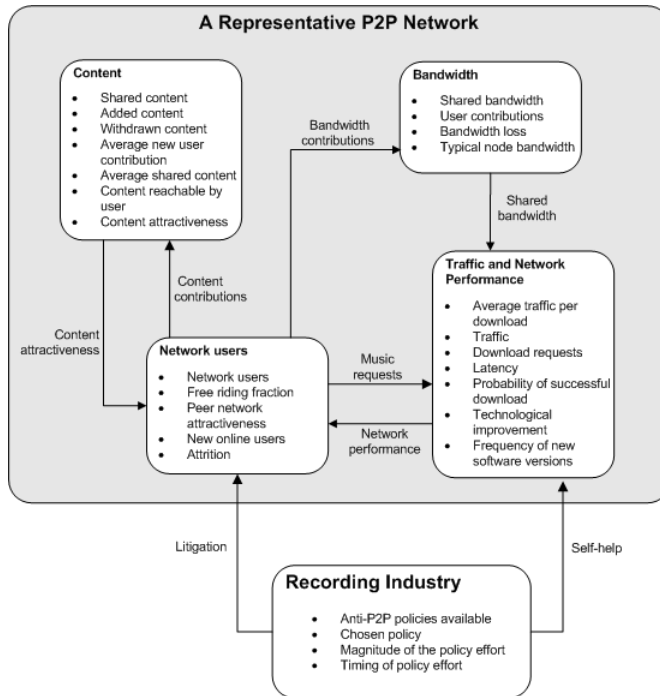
A Representative P2P Network

Content
- Shared content
- Added content
- Withdrawn content
- Average new user contribution
- Average shared content
- Content reachable by user
- Content attractiveness

Bandwidth contributions

Bandwidth
- Shared bandwidth
- User contributions
- Bandwidth loss
- Typical node bandwidth

Shared bandwidth

Content contributions

Content attractiveness

Traffic and Network Performance
- Average traffic per download
- Traffic
- Download requests
- Latency
- Probability of successful download
- Technological improvement
- Frequency of new software versions

Network users
- Network users
- Free riding fraction
- Peer network attractiveness
- New online users
- Attrition

Music requests

Network performance

Litigation

Self-help

Recording Industry
- Anti-P2P policies available
- Chosen policy
- Magnitude of the policy effort
- Timing of policy effort